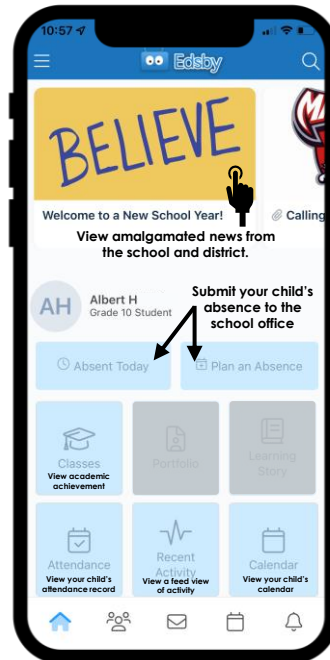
10:57
Edsby
BELIEVE
Welcome to a New School Year!
Calling
View amalgamated news from the school and district.
AH
Albert H
Grade 10 Student
Submit your child's absence to the school office
Absent Today
Plan an Absence
Classes
View academic achievement
Portfolio
Learning Story
Attendance
View your child's attendance record
Recent Activity
View a feed view of activity
Calendar
View your child's calendar